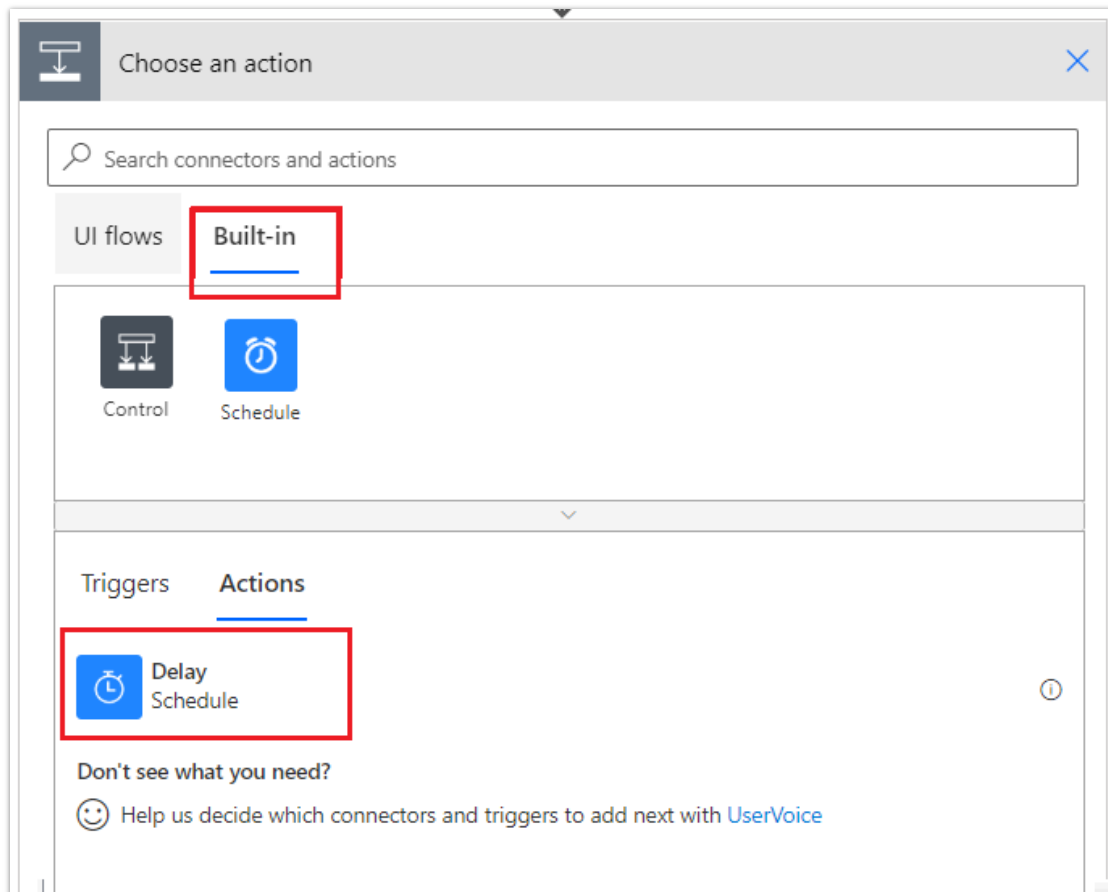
Choose an action

Search connectors and actions

UI flows

Built-in

Control

Schedule

Triggers

Actions

Delay
Schedule

Don't see what you need?

Help us decide which connectors and triggers to add next with UserVoice